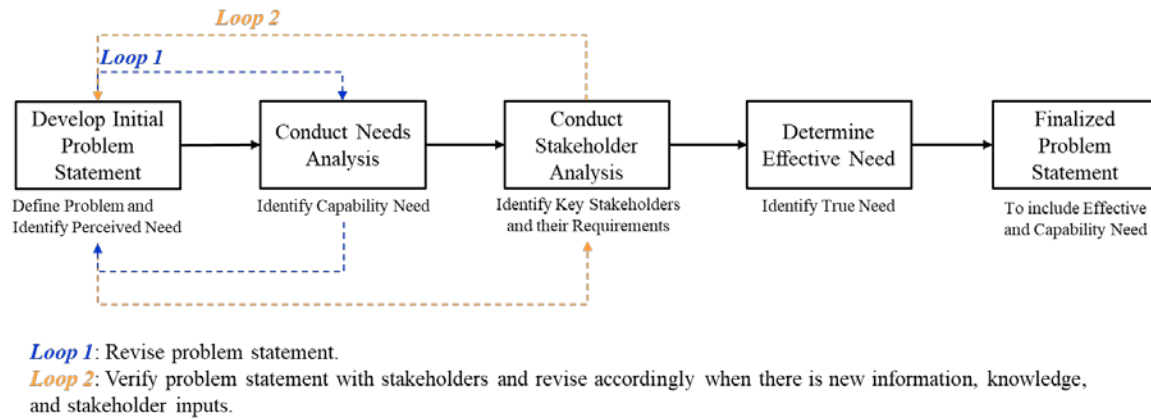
Loop 2

Loop 1

Develop Initial Problem Statement

Define Problem and Identify Perceived Need

Conduct Needs Analysis

Identify Capability Need

Conduct Stakeholder Analysis

Identify Key Stakeholders and their Requirements

Determine Effective Need

Identify True Need

Finalized Problem Statement

To include Effective and Capability Need

Loop 1: Revise problem statement.

Loop 2: Verify problem statement with stakeholders and revise accordingly when there is new information, knowledge, and stakeholder inputs.